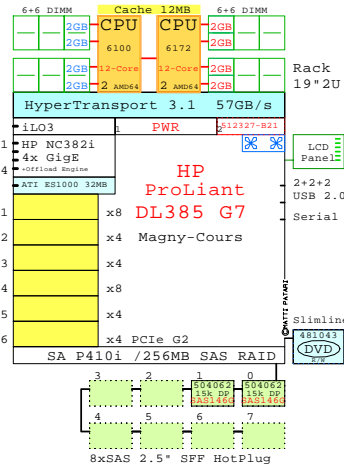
6+6 DIMM
Cache 12MB
6+6 DIMM
2GB
2GB
CPU
6100
12-Core
2 AMD64
CPU
6172
12-Core
2 AMD64
2GB
2GB
2GB
2GB
2GB
2GB
Rack
19"2U
HyperTransport 3.1 57GB/s
iLO3
1
PWR
2
512327-B21
1
HP NC382i
4x GigE
+Offload Engine
4
LCD
Panel
ATI ES1000 32MB
HP
ProLiant
DL385 G7
2+2+2
USB 2.0
Serial
1
x8
2
x4
Magny-Cours
3
x4
4
x8
5
x4
6
x4 PCIe G2
BATTERY
SA P410i /256MB SAS RAID
Slimline
481043
DVD
3
2
1
504062
15k DP
SAS146G
0
504062
15k DP
SAS146G
4
5
6
7
8xSAS 2.5" SFF HotPlug